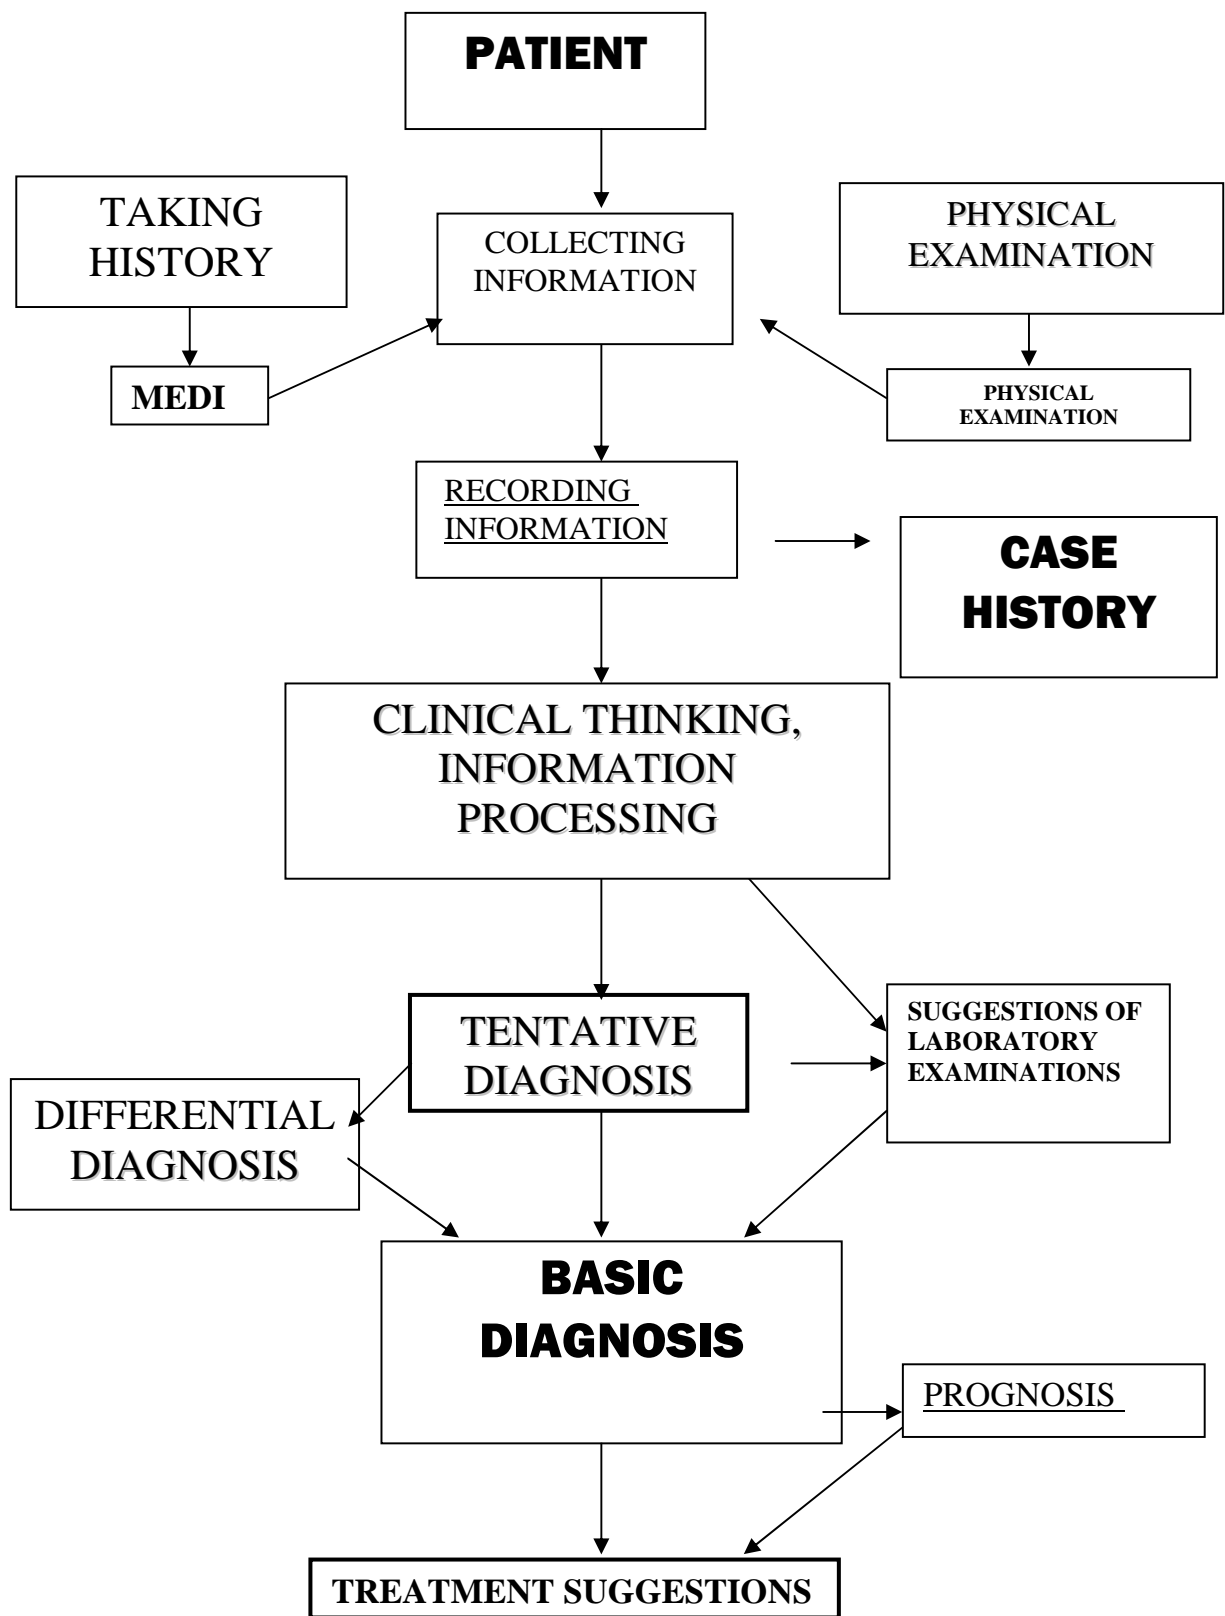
PATIENT

TAKING HISTORY

COLLECTING INFORMATION

PHYSICAL EXAMINATION

MEDI

PHYSICAL EXAMINATION

RECORDING INFORMATION

CASE HISTORY

CLINICAL THINKING, INFORMATION PROCESSING

TENTATIVE DIAGNOSIS

SUGGESTIONS OF LABORATORY EXAMINATIONS

DIFFERENTIAL DIAGNOSIS

BASIC DIAGNOSIS

PROGNOSIS

TREATMENT SUGGESTIONS